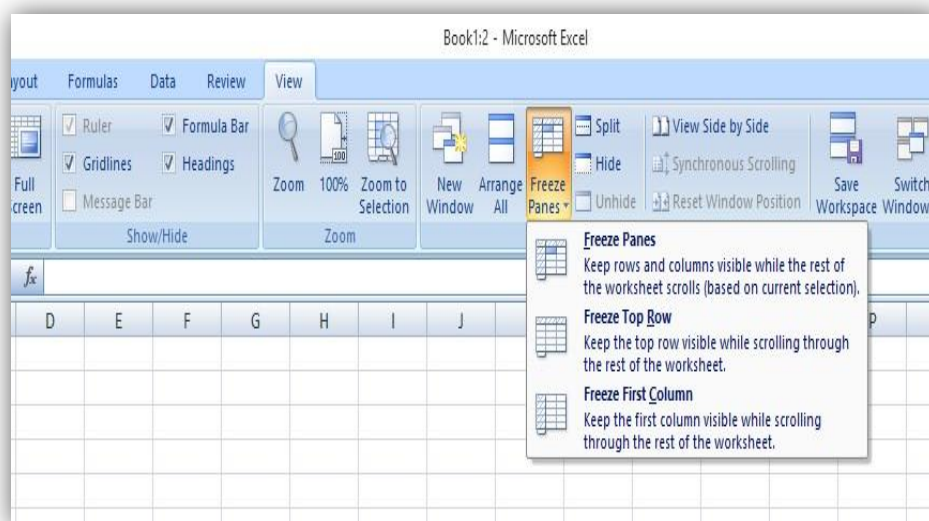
Book1:2 - Microsoft Excel

yout Formulas Data Review View

Full creen

Ruler Formula Bar
Gridlines Headings
Message Bar
Show/Hide

Zoom 100% Zoom to Selection
Zoom

New Window Arrange All Freeze Panes

Split
Hide
Unhide

View Side by Side
Synchronous Scrolling
Reset Window Position

Save Workspace Switch Window

$f_x$

D E F G H I J P

Freeze Panes
Keep rows and columns visible while the rest of the worksheet scrolls (based on current selection).

Freeze Top Row
Keep the top row visible while scrolling through the rest of the worksheet.

Freeze First Column
Keep the first column visible while scrolling through the rest of the worksheet.